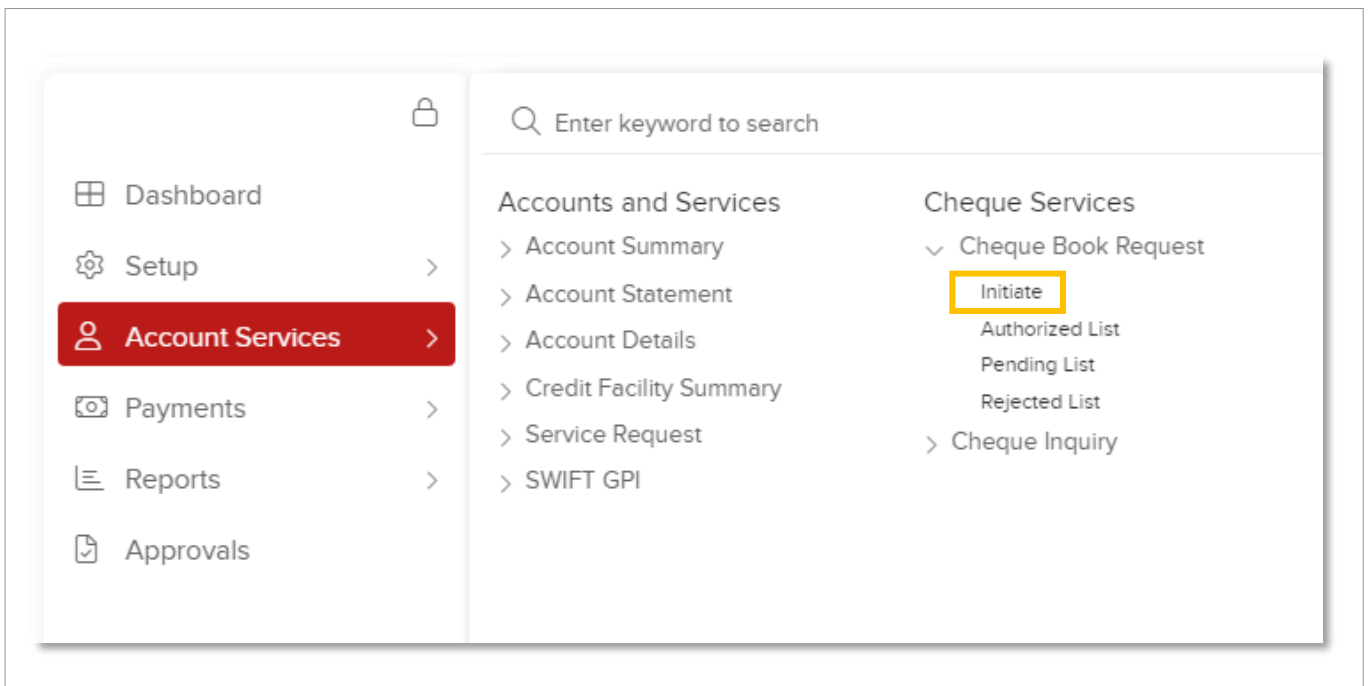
Dashboard
Setup
Account Services
Payments
Reports
Approvals

Enter keyword to search

Accounts and Services
Account Summary
Account Statement
Account Details
Credit Facility Summary
Service Request
SWIFT GPI

Cheque Services
Cheque Book Request
Initiate
Authorized List
Pending List
Rejected List
Cheque Inquiry